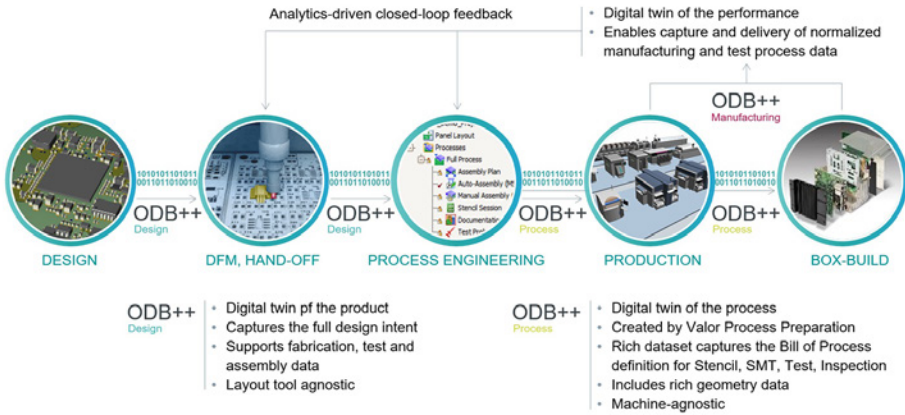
Analytics-driven closed-loop feedback

- Digital twin of the performance
- Enables capture and delivery of normalized manufacturing and test process data

ODB++
Manufacturing

Panel Layout
Processes
Full Process
Assembly Plan
Auto-Assembly (M
Manual Assembly
Stencil Session
Documentatio
Test Pro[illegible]

1010101101011
0011011010010

ODB++
Design

1010101101011
0011011010010

ODB++
Design

1010101101011
0011011010010

ODB++
Process

1010101101011
0011011010010

ODB++
Process

DESIGN

DFM, HAND-OFF

PROCESS ENGINEERING

PRODUCTION

BOX-BUILD

ODB++
Design

- Digital twin pf the product
- Captures the full design intent
- Supports fabrication, test and assembly data
- Layout tool agnostic

ODB++
Process

- Digital twin of the process
- Created by Valor Process Preparation
- Rich dataset captures the Bill of Process definition for Stencil, SMT, Test, Inspection
- Includes rich geometry data
- Machine-agnostic